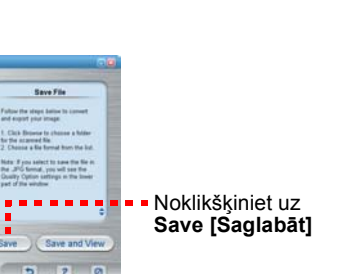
Save File

Follow the steps below to convert and export your image:

1. Click Browse to choose a folder for the scanned file.
2. Choose a file format from the list.

Note: If you select to save the file in the JPG format, you will see the Quality Option settings in the lower part of the window.

Save

Save and View

Noklikšķiniet uz **Save [Saglabāt]**